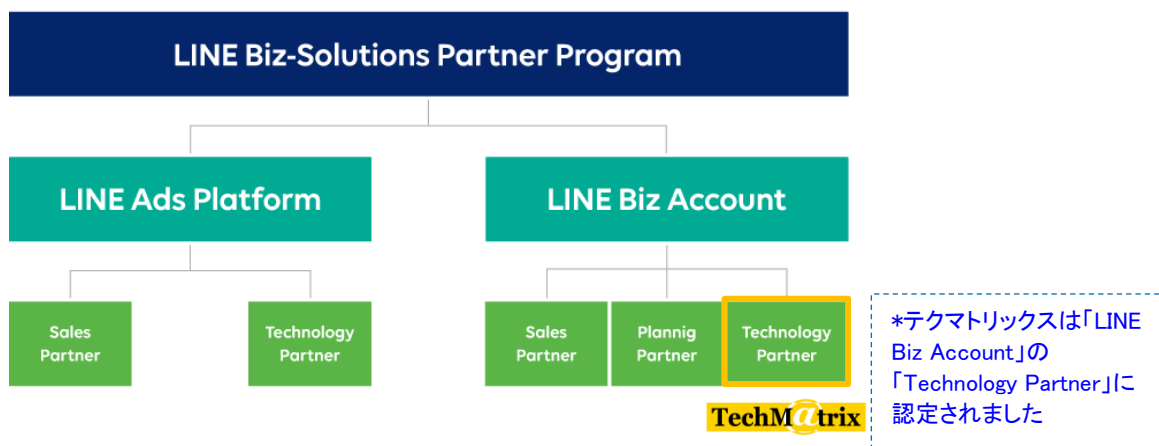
LINE Biz-Solutions Partner Program

LINE Ads Platform

LINE Biz Account

Sales Partner

Technology Partner

Sales Partner

Plannig Partner

Technology Partner

TechM@trix

*テクマトリックスは「LINE Biz Account」の「Technology Partner」に認定されました